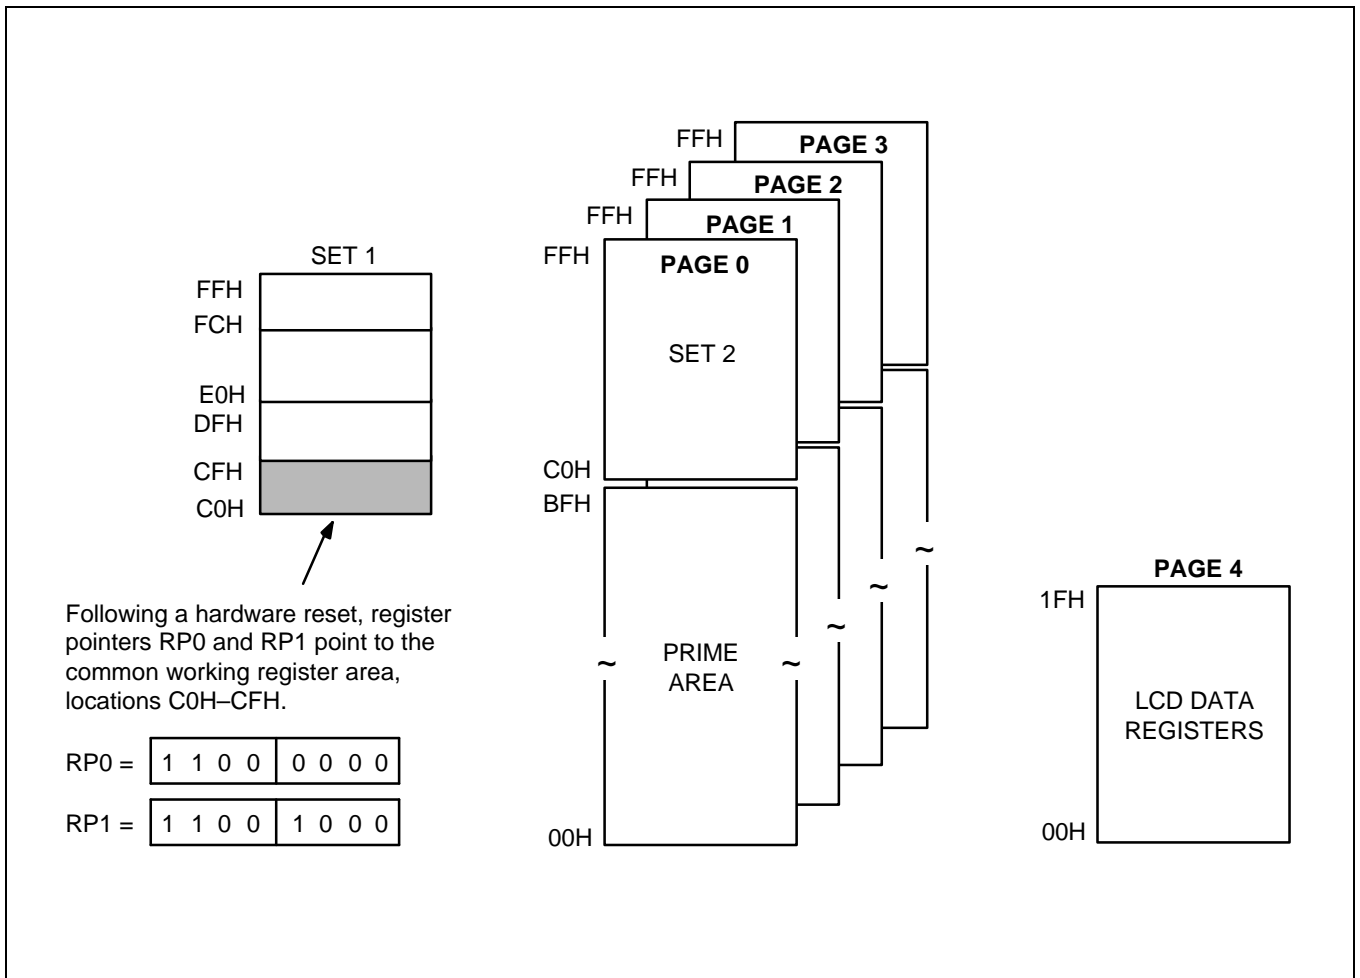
SET 1

FFH
FCH
E0H
DFH
CFH
C0H

Following a hardware reset, register pointers RP0 and RP1 point to the common working register area, locations C0H–CFH.

| RP0 = | 1 1 0 0 | 0 0 0 0 |
|---|---|---|
| RP1 = | 1 1 0 0 | 1 0 0 0 |

FFH
PAGE 3
FFH
PAGE 2
FFH
PAGE 1
FFH
PAGE 0

SET 2

C0H
BFH

~
PRIME AREA
~
~
~
~

00H

PAGE 4
1FH
LCD DATA REGISTERS
00H